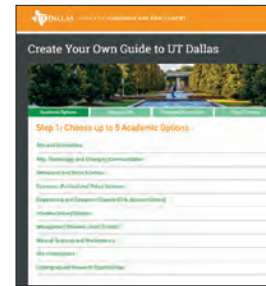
UT DALLAS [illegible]

Create Your Own Guide to UT Dallas

Academic Options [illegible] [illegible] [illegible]

Step 1: Choose up to 5 Academic Options

Arts and Humanities

Arts, Technology and Emerging Communication

Behavioral and Brain Sciences

Economic, Political and Policy Sciences

Engineering and Computer Science (Erik Jonsson School)

Interdisciplinary Studies

Management (Naveen Jindal School)

Natural Sciences and Mathematics

Pre-Professional

Undergraduate Research Opportunities